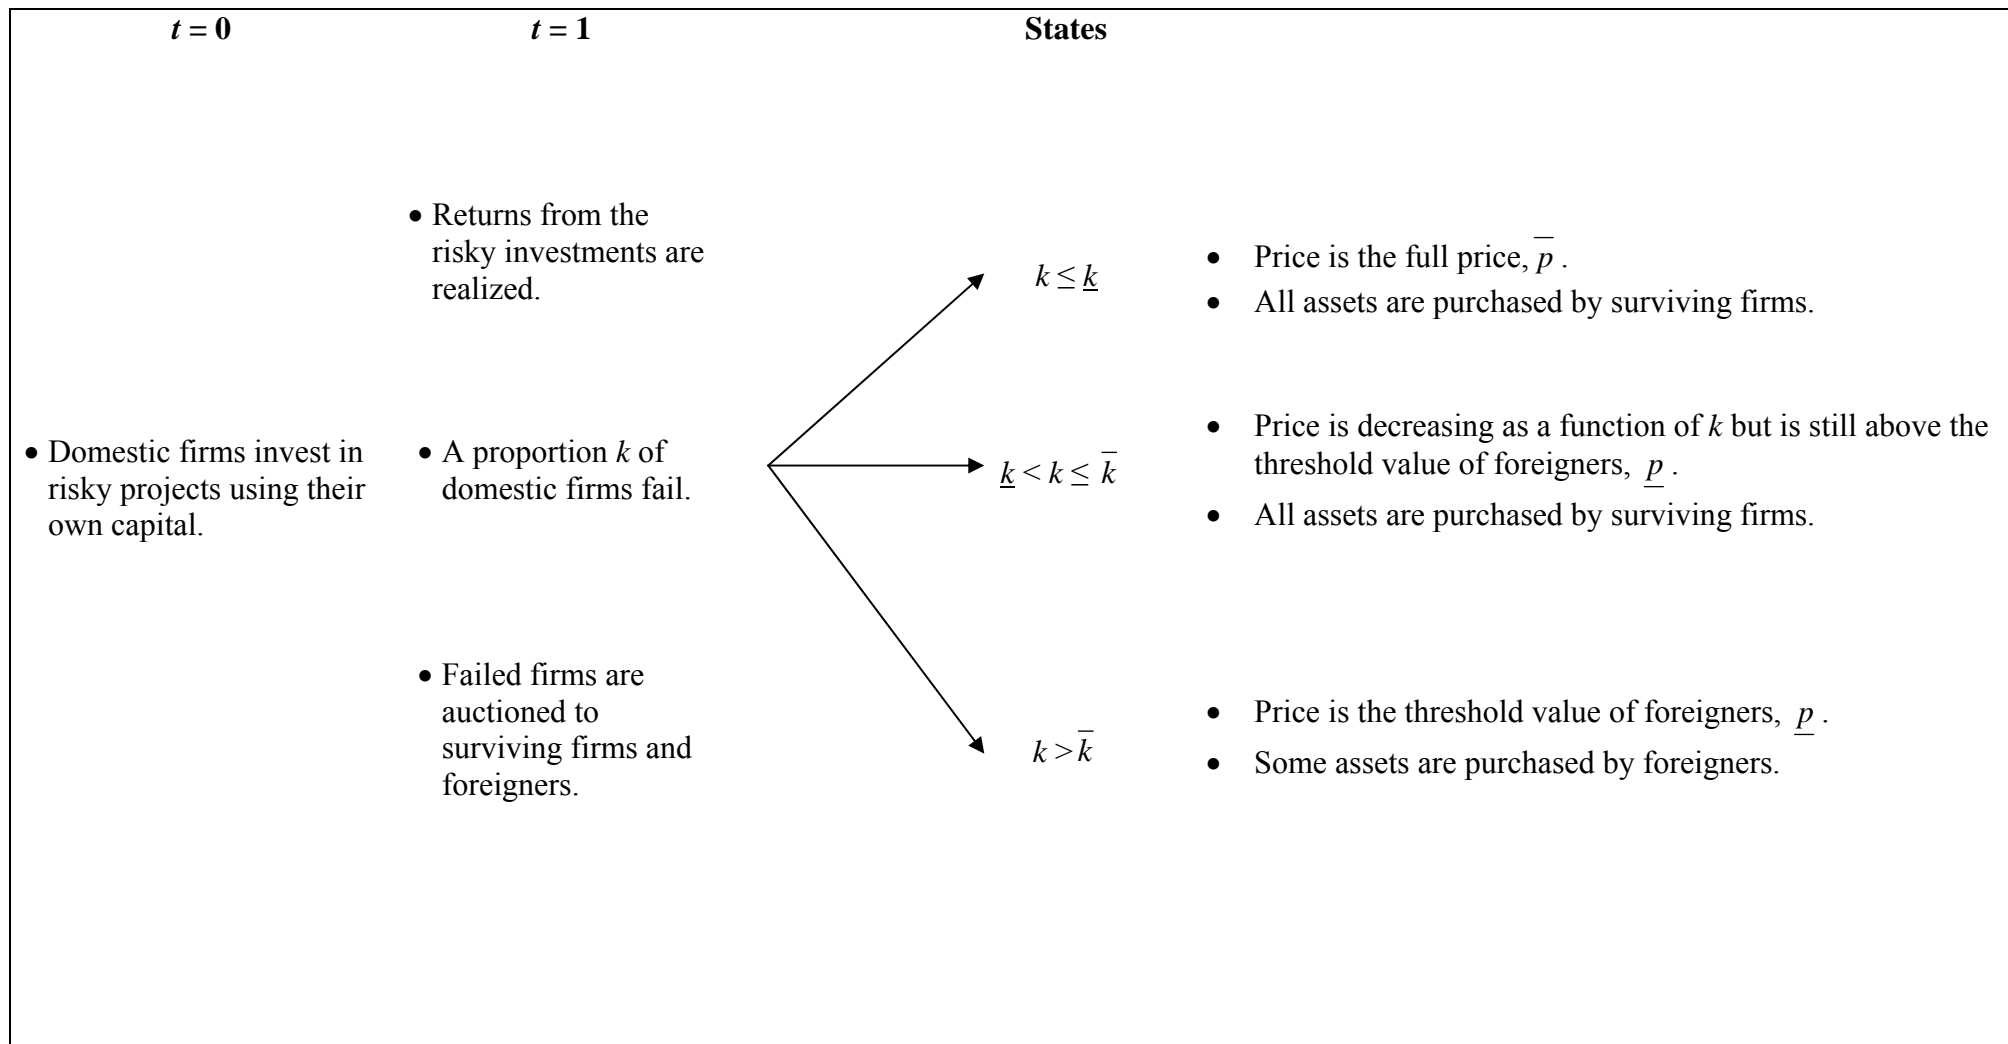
$t = 0$

• Domestic firms invest in risky projects using their own capital.

$t = 1$

• Returns from the risky investments are realized.

• A proportion $k$ of domestic firms fail.

• Failed firms are auctioned to surviving firms and foreigners.

States

$k \leq \underline{k}$

• Price is the full price, $\overline{p}$ .

• All assets are purchased by surviving firms.

$\underline{k} < k \leq \overline{k}$

• Price is decreasing as a function of $k$ but is still above the threshold value of foreigners, $\underline{p}$ .

• All assets are purchased by surviving firms.

$k > \overline{k}$

• Price is the threshold value of foreigners, $\underline{p}$ .

• Some assets are purchased by foreigners.